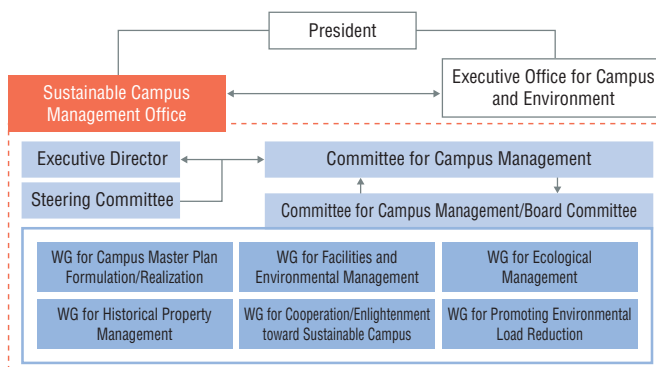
President

Sustainable Campus Management Office

Executive Office for Campus and Environment

Executive Director

Steering Committee

Committee for Campus Management

Committee for Campus Management/Board Committee

WG for Campus Master Plan Formulation/Realization

WG for Facilities and Environmental Management

WG for Ecological Management

WG for Historical Property Management

WG for Cooperation/Enlightenment toward Sustainable Campus

WG for Promoting Environmental Load Reduction